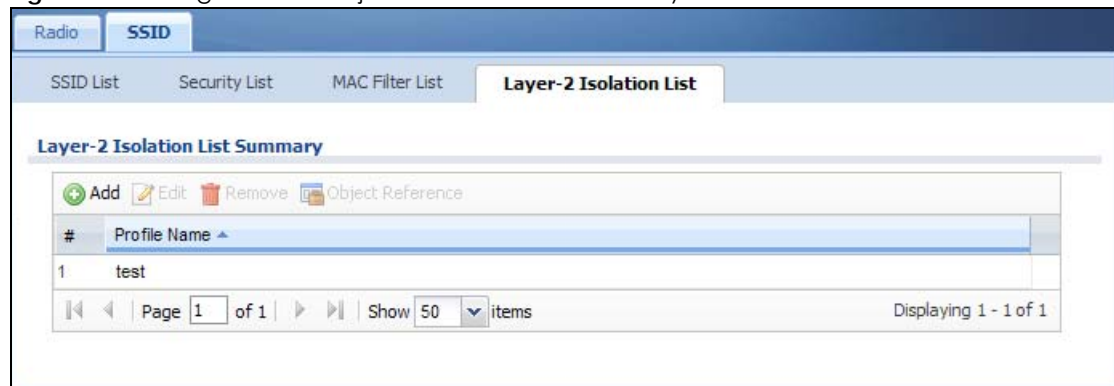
Radio SSID

SSID List Security List MAC Filter List Layer-2 Isolation List

Layer-2 Isolation List Summary

Add Edit Remove Object Reference

| # | Profile Name |
|---|---|
| 1 | test |

Page 1 of 1 Show 50 items Displaying 1 - 1 of 1